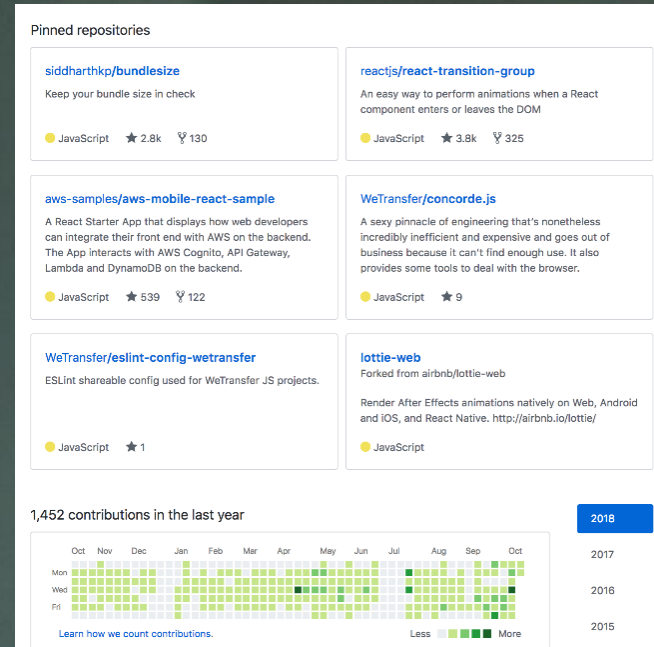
Pinned repositories

siddharthkp/bundlesize
Keep your bundle size in check
JavaScript 2.8k 130

reactjs/react-transition-group
An easy way to perform animations when a React component enters or leaves the DOM
JavaScript 3.8k 325

aws-samples/aws-mobile-react-sample
A React Starter App that displays how web developers can integrate their front end with AWS on the backend. The App interacts with AWS Cognito, API Gateway, Lambda and DynamoDB on the backend.
JavaScript 539 122

WeTransfer/concorde.js
A sexy pinnacle of engineering that's nonetheless incredibly inefficient and expensive and goes out of business because it can't find enough use. It also provides some tools to deal with the browser.
JavaScript 9

WeTransfer/eslint-config-wetransfer
ESLint shareable config used for WeTransfer JS projects.
JavaScript 1

lottie-web
Forked from airbnb/lottie-web
Render After Effects animations natively on Web, Android and iOS, and React Native. http://airbnb.io/lottie/
JavaScript

1,452 contributions in the last year

Oct Nov Dec Jan Feb Mar Apr May Jun Jul Aug Sep Oct
Mon
Wed
Fri

Learn how we count contributions.
Less More

2018
2017
2016
2015